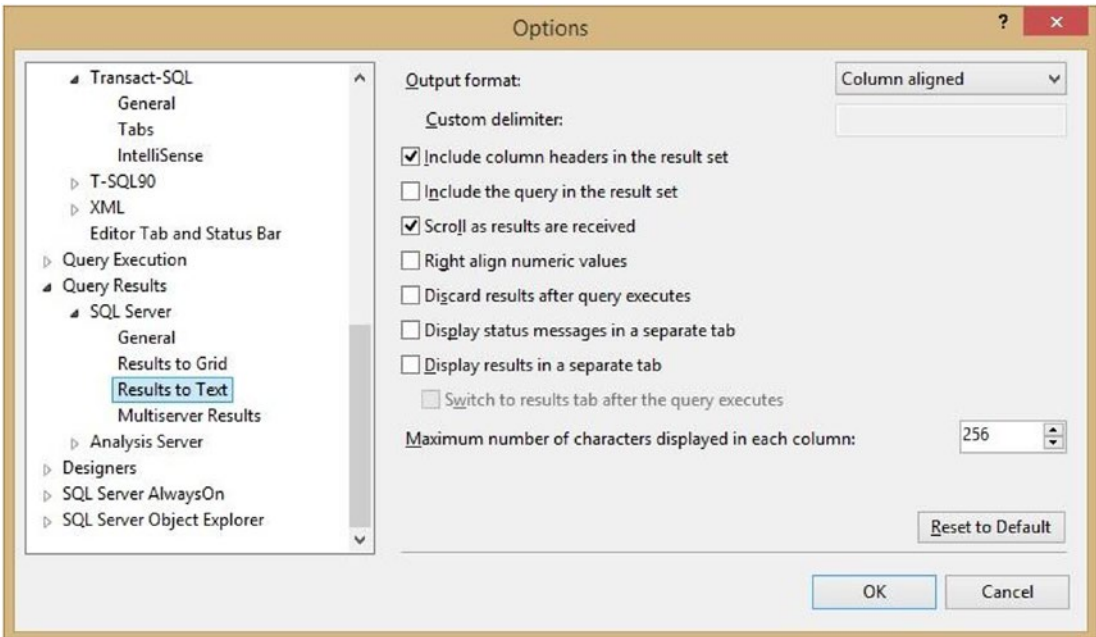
Options

?

Transact-SQL
General
Tabs
IntelliSense
T-SQL90
XML
Editor Tab and Status Bar
Query Execution
Query Results
SQL Server
General
Results to Grid
Results to Text
Multiserver Results
Analysis Server
Designers
SQL Server AlwaysOn
SQL Server Object Explorer

Output format: Column aligned
Custom delimiter:
Include column headers in the result set
Include the query in the result set
Scroll as results are received
Right align numeric values
Discard results after query executes
Display status messages in a separate tab
Display results in a separate tab
Switch to results tab after the query executes
Maximum number of characters displayed in each column: 256

Reset to Default

OK
Cancel